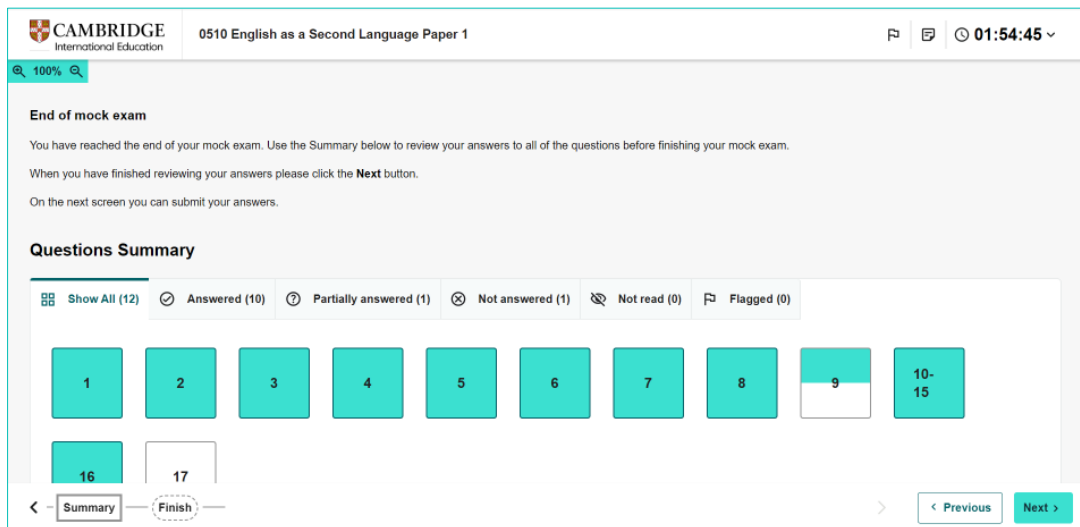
CAMBRIDGE
International Education

0510 English as a Second Language Paper 1

01:54:45

100%

End of mock exam

You have reached the end of your mock exam. Use the Summary below to review your answers to all of the questions before finishing your mock exam.

When you have finished reviewing your answers please click the **Next** button.

On the next screen you can submit your answers.

Questions Summary

Show All (12) | Answered (10) | Partially answered (1) | Not answered (1) | Not read (0) | Flagged (0)

1 2 3 4 5 6 7 8 9 10-15

16 17

Summary Finish

Previous Next